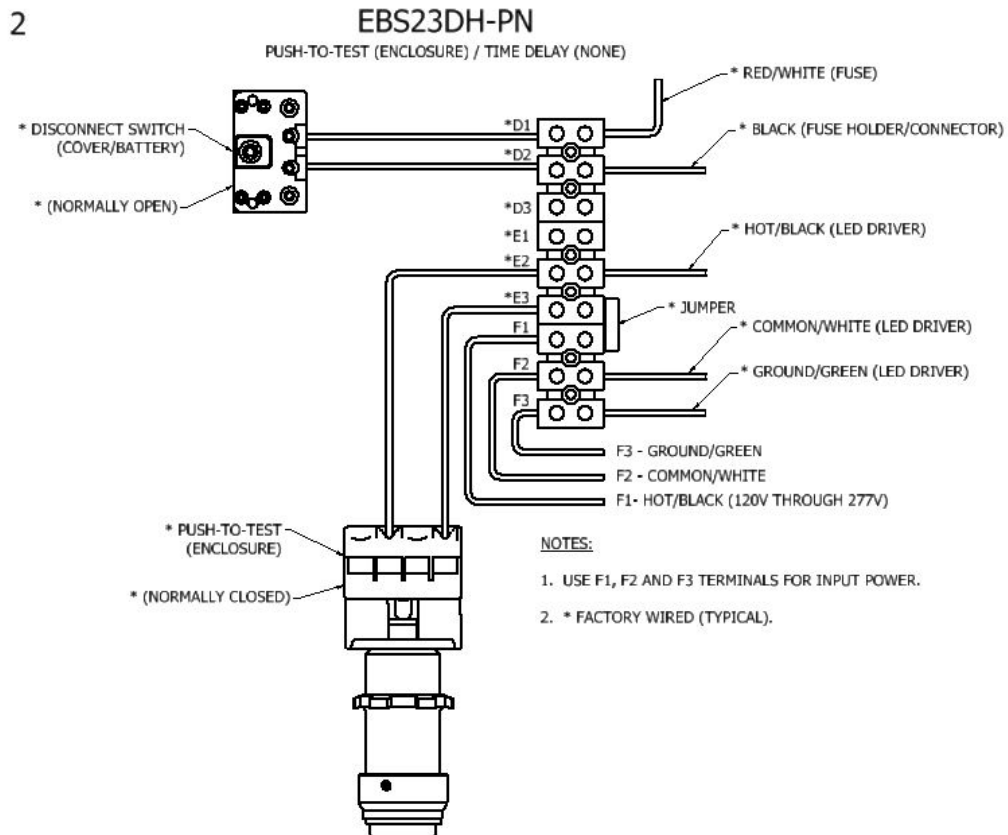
2

EBS23DH-PN

PUSH-TO-TEST (ENCLOSURE) / TIME DELAY (NONE)

* RED/WHITE (FUSE)

* DISCONNECT SWITCH (COVER/BATTERY)

* BLACK (FUSE HOLDER/CONNECTOR)

* (NORMALLY OPEN)

*D1
*D2
*D3
*E1
*E2
*E3
F1
F2
F3

* HOT/BLACK (LED DRIVER)

* JUMPER

* COMMON/WHITE (LED DRIVER)

* GROUND/GREEN (LED DRIVER)

F3 - GROUND/GREEN
F2 - COMMON/WHITE
F1- HOT/BLACK (120V THROUGH 277V)

* PUSH-TO-TEST (ENCLOSURE)

* (NORMALLY CLOSED)

NOTES:

1. USE F1, F2 AND F3 TERMINALS FOR INPUT POWER.

2. * FACTORY WIRED (TYPICAL).